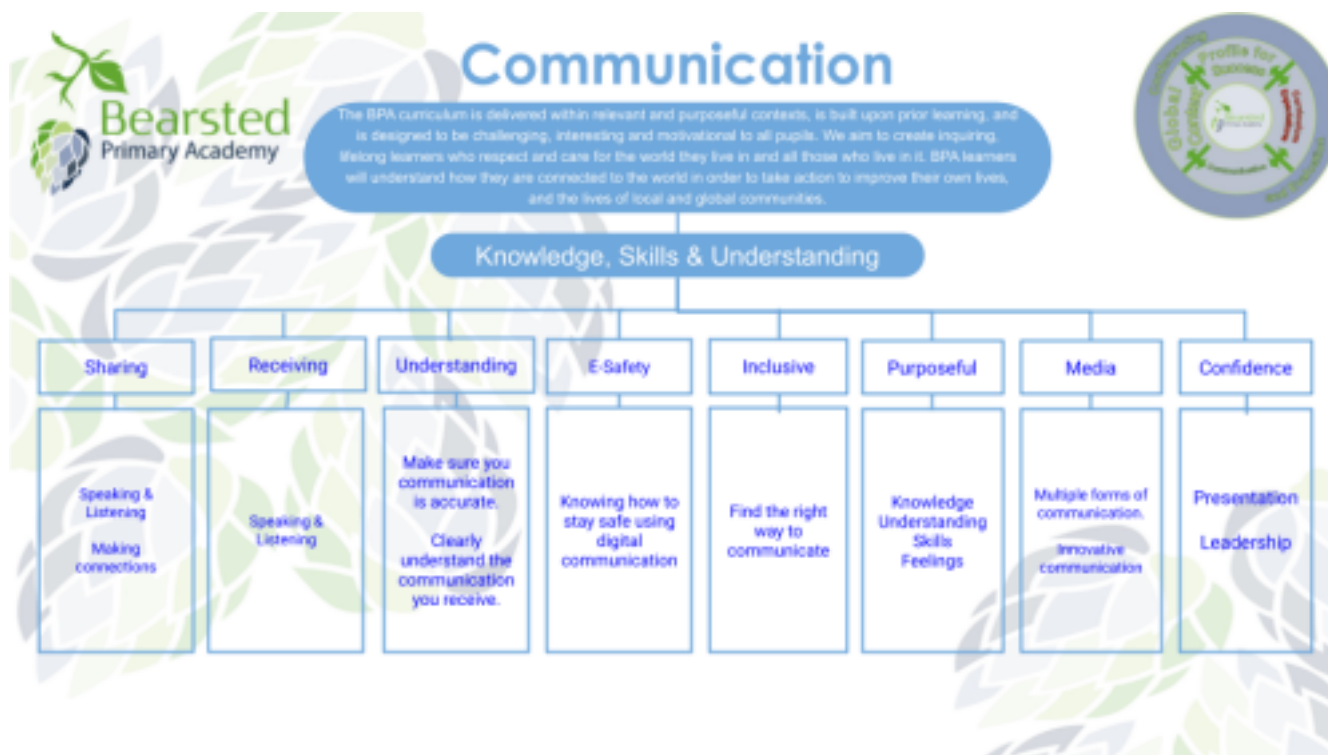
Bearsted Primary Academy

Communication

The BPA curriculum is delivered within relevant and purposeful contexts, is built upon prior learning, and is designed to be challenging, interesting and motivational to all pupils. We aim to create inquiring, lifelong learners who respect and care for the world they live in and all those who live in it. BPA learners will understand how they are connected to the world in order to take action to improve their own lives, and the lives of local and global communities.

Global Citizen Profile for Success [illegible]

Knowledge, Skills & Understanding

Sharing

Speaking & Listening

Making connections

Receiving

Speaking & Listening

Understanding

Make sure you communication is accurate.

Clearly understand the communication you receive.

E-Safety

Knowing how to stay safe using digital communication

Inclusive

Find the right way to communicate

Purposeful

Knowledge Understanding Skills Feelings

Media

Multiple forms of communication.

Innovative communication

Confidence

Presentation

Leadership